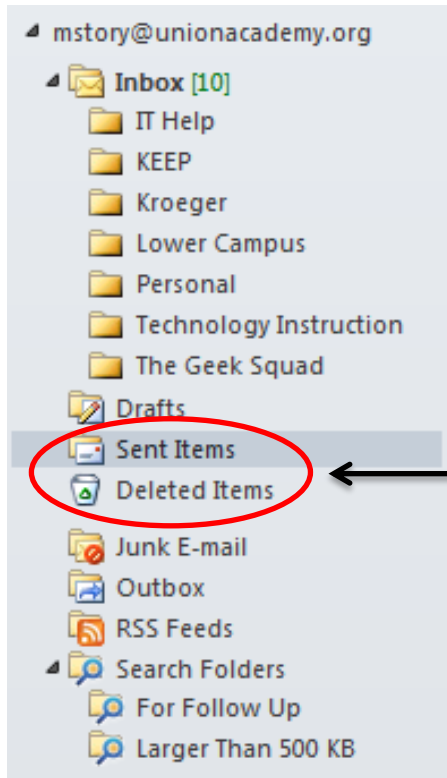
mstory@unionacademy.org
Inbox [10]
IT Help
KEEP
Kroeger
Lower Campus
Personal
Technology Instruction
The Geek Squad
Drafts
Sent Items
Deleted Items
Junk E-mail
Outbox
RSS Feeds
Search Folders
For Follow Up
Larger Than 500 KB